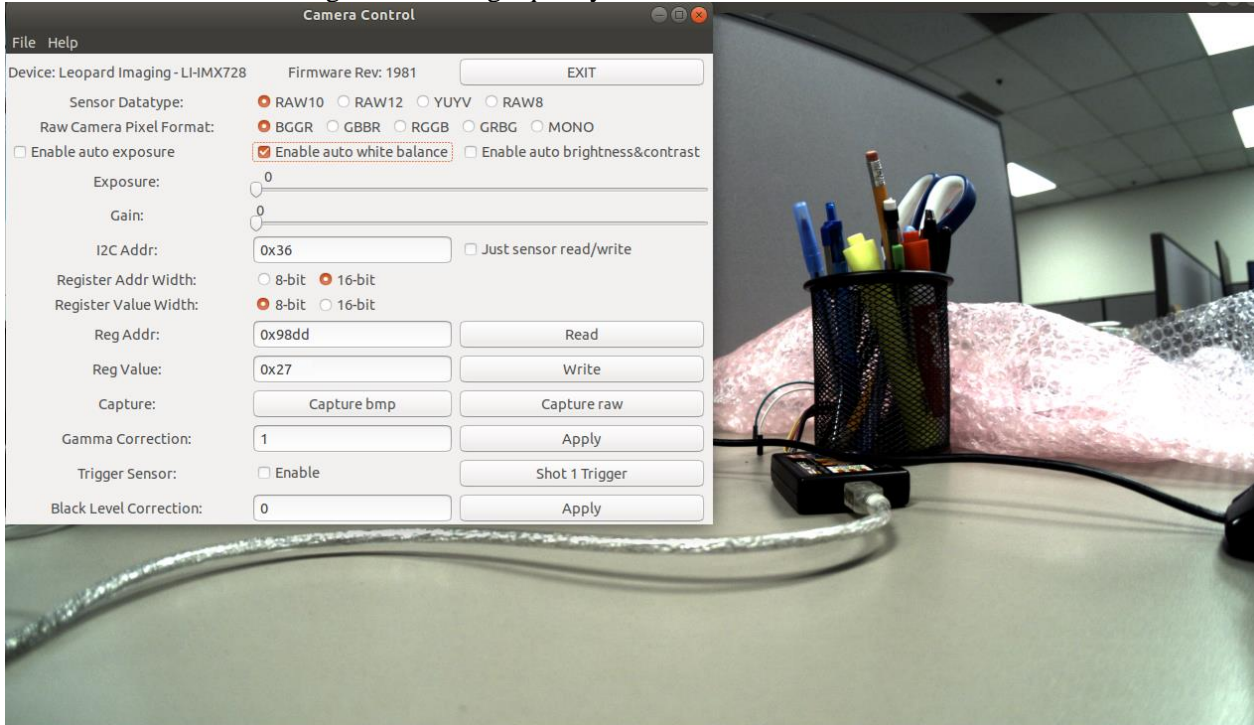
Camera Control

File Help

Device: Leopard Imaging - LI-IMX728
Firmware Rev: 1981
EXIT

Sensor Datatype: RAW10 RAW12 YUYV RAW8

Raw Camera Pixel Format: BGGR GBBR RGGB GRBG MONO

Enable auto exposure
Enable auto white balance
Enable auto brightness&contrast

Exposure: 0

Gain: 0

I2C Addr: 0x36
Just sensor read/write

Register Addr Width: 8-bit 16-bit

Register Value Width: 8-bit 16-bit

Reg Addr: 0x98dd
Read

Reg Value: 0x27
Write

Capture: Capture bmp
Capture raw

Gamma Correction: 1
Apply

Trigger Sensor: Enable
Shot 1 Trigger

Black Level Correction: 0
Apply